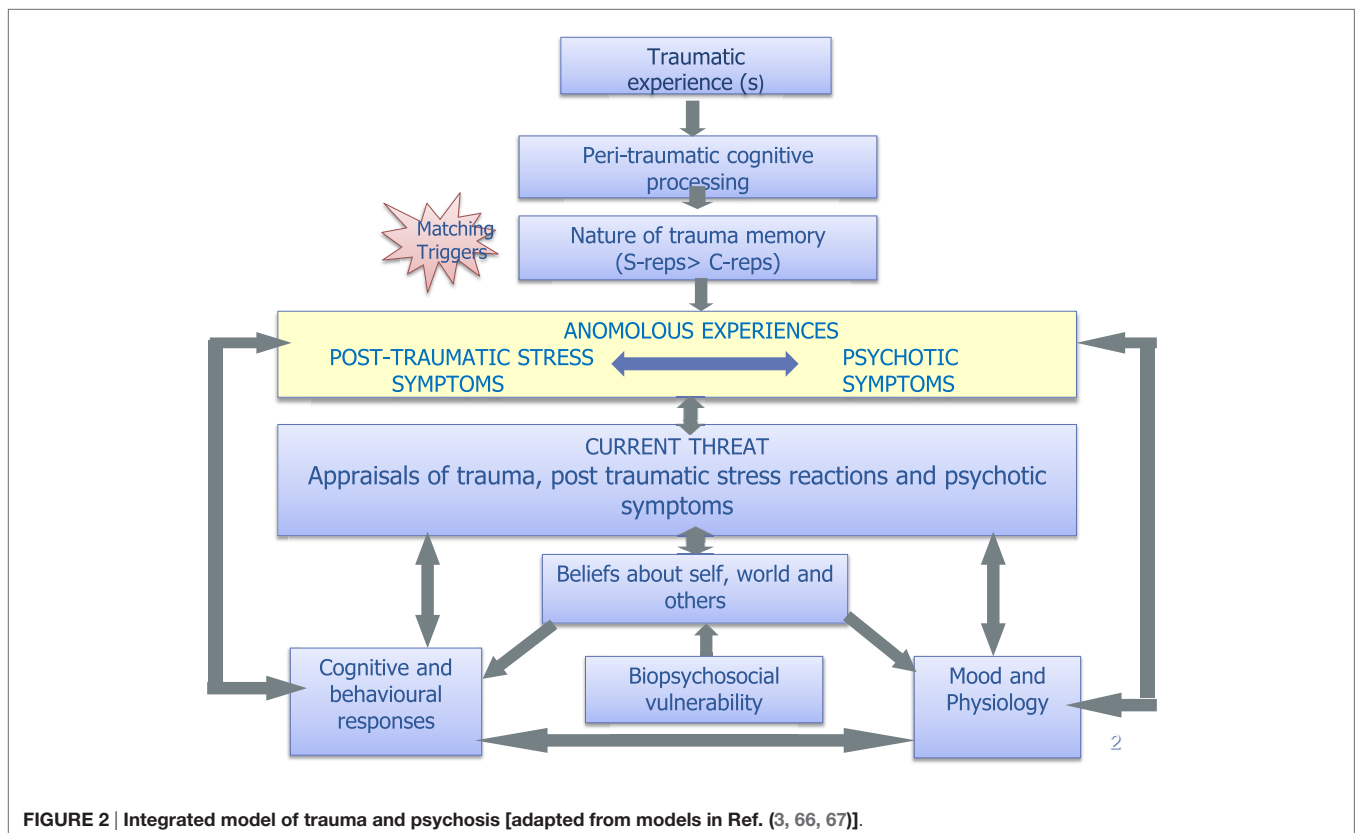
Traumatic experience (s)

Peri-traumatic cognitive processing

Matching Triggers

Nature of trauma memory (S-reps> C-reps)

ANOMOLOUS EXPERIENCES

POST-TRAUMATIC STRESS SYMPTOMS

PSYCHOTIC SYMPTOMS

CURRENT THREAT

Appraisals of trauma, post traumatic stress reactions and psychotic symptoms

Beliefs about self, world and others

Cognitive and behavioural responses

Biopsychosocial vulnerability

Mood and Physiology

2

FIGURE 2 | Integrated model of trauma and psychosis [adapted from models in Ref. (3, 66, 67)].